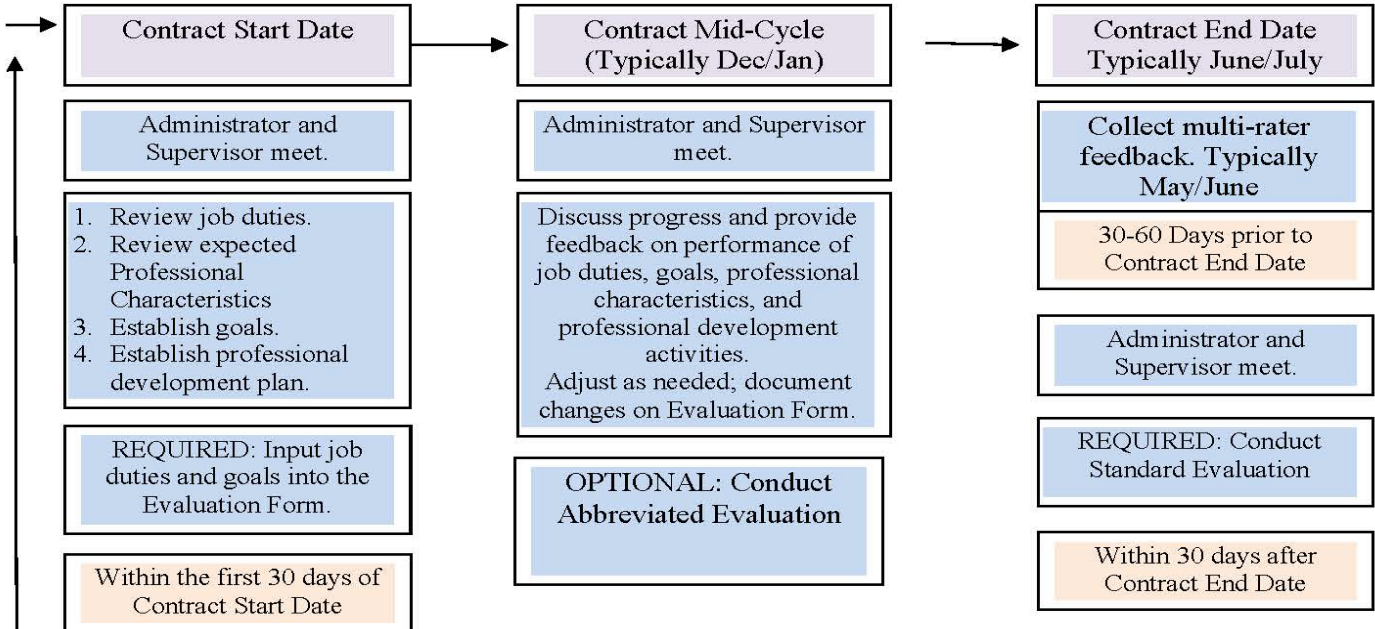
Contract Start Date

Administrator and Supervisor meet.

1. Review job duties.
2. Review expected Professional Characteristics
3. Establish goals.
4. Establish professional development plan.

REQUIRED: Input job duties and goals into the Evaluation Form.

Within the first 30 days of Contract Start Date

Contract Mid-Cycle (Typically Dec/Jan)

Administrator and Supervisor meet.

Discuss progress and provide feedback on performance of job duties, goals, professional characteristics, and professional development activities.
Adjust as needed; document changes on Evaluation Form.

OPTIONAL: Conduct Abbreviated Evaluation

Contract End Date Typically June/July

Collect multi-rater feedback. Typically May/June

30-60 Days prior to Contract End Date

Administrator and Supervisor meet.

REQUIRED: Conduct Standard Evaluation

Within 30 days after Contract End Date